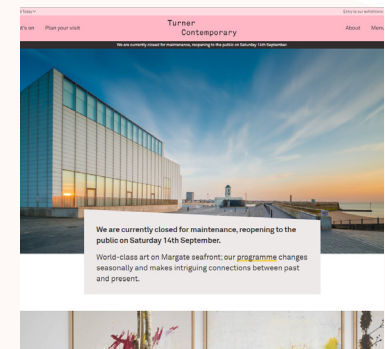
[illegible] Today

Entry to our exhibitions

at's on Plan your visit

Turner Contemporary

About Menu

We are currently closed for maintenance, reopening to the public on Saturday 14th September.

We are currently closed for maintenance, reopening to the public on Saturday 14th September.

World-class art on Margate seafront; our programme changes seasonally and makes intriguing connections between past and present.